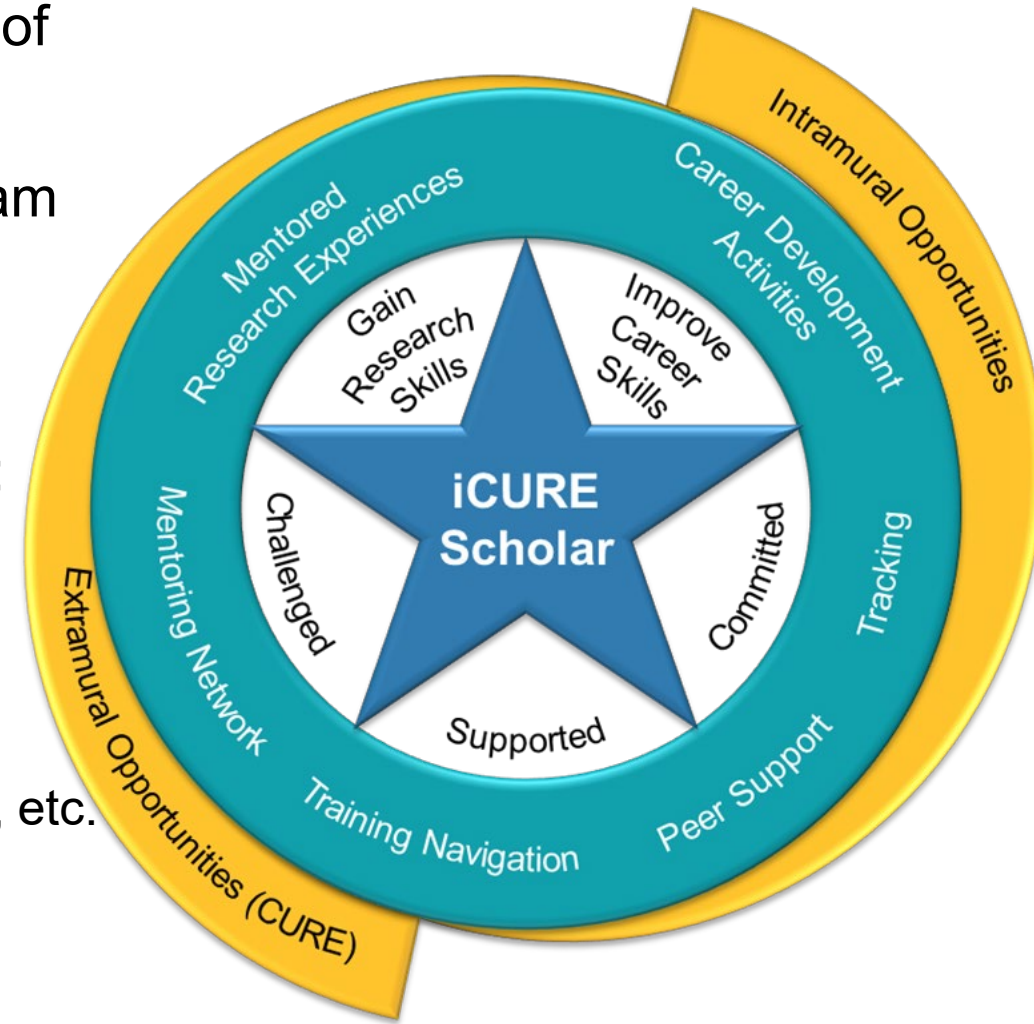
of

am

, etc.

Intramural Opportunities

Mentored Research Experiences

Career Development Activities

Gain Research Skills

Improve Career Skills

iCURE Scholar

Challenged

Committed

Supported

Mentoring Network

Tracking

Training Navigation

Peer Support

Extramural Opportunities (CURE)